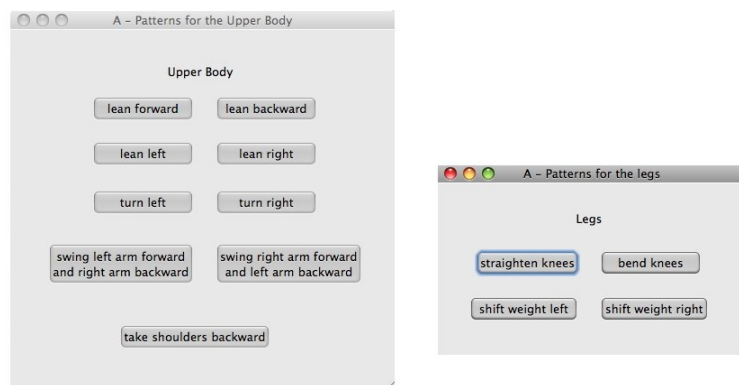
A - Patterns for the Upper Body

Upper Body

lean forward

lean backward

lean left

lean right

turn left

turn right

swing left arm forward and right arm backward

swing right arm forward and left arm backward

take shoulders backward

A - Patterns for the legs

Legs

straighten knees

bend knees

shift weight left

shift weight right